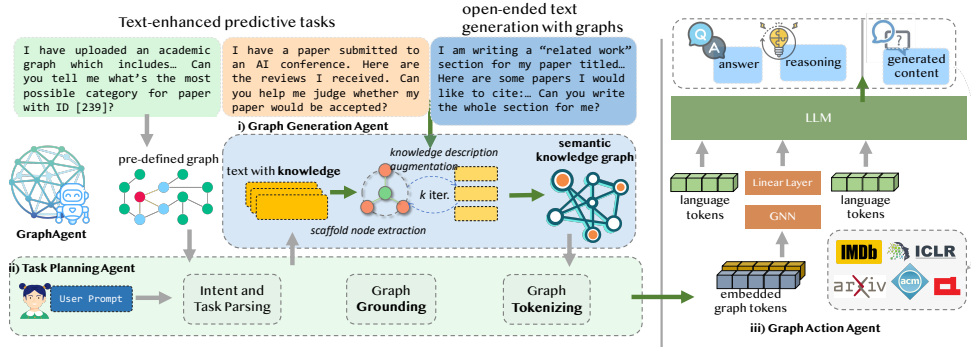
Text-enhanced predictive tasks

open-ended text generation with graphs

I have uploaded an academic graph which includes… Can you tell me what's the most possible category for paper with ID [239]?

I have a paper submitted to an AI conference. Here are the reviews I received. Can you help me judge whether my paper would be accepted?

I am writing a "related work" section for my paper titled… Here are some papers I would like to cite:… Can you write the whole section for me?

answer

reasoning

generated content

LLM

i) Graph Generation Agent

pre-defined graph

text with knowledge

knowledge description augmentation

k iter.

semantic knowledge graph

scaffold node extraction

GraphAgent

language tokens

Linear Layer

GNN

language tokens

ii) Task Planning Agent

User Prompt

Intent and Task Parsing

Graph Grounding

Graph Tokenizing

embedded graph tokens

IMDb

ICLR

arXiv

acm

iii) Graph Action Agent